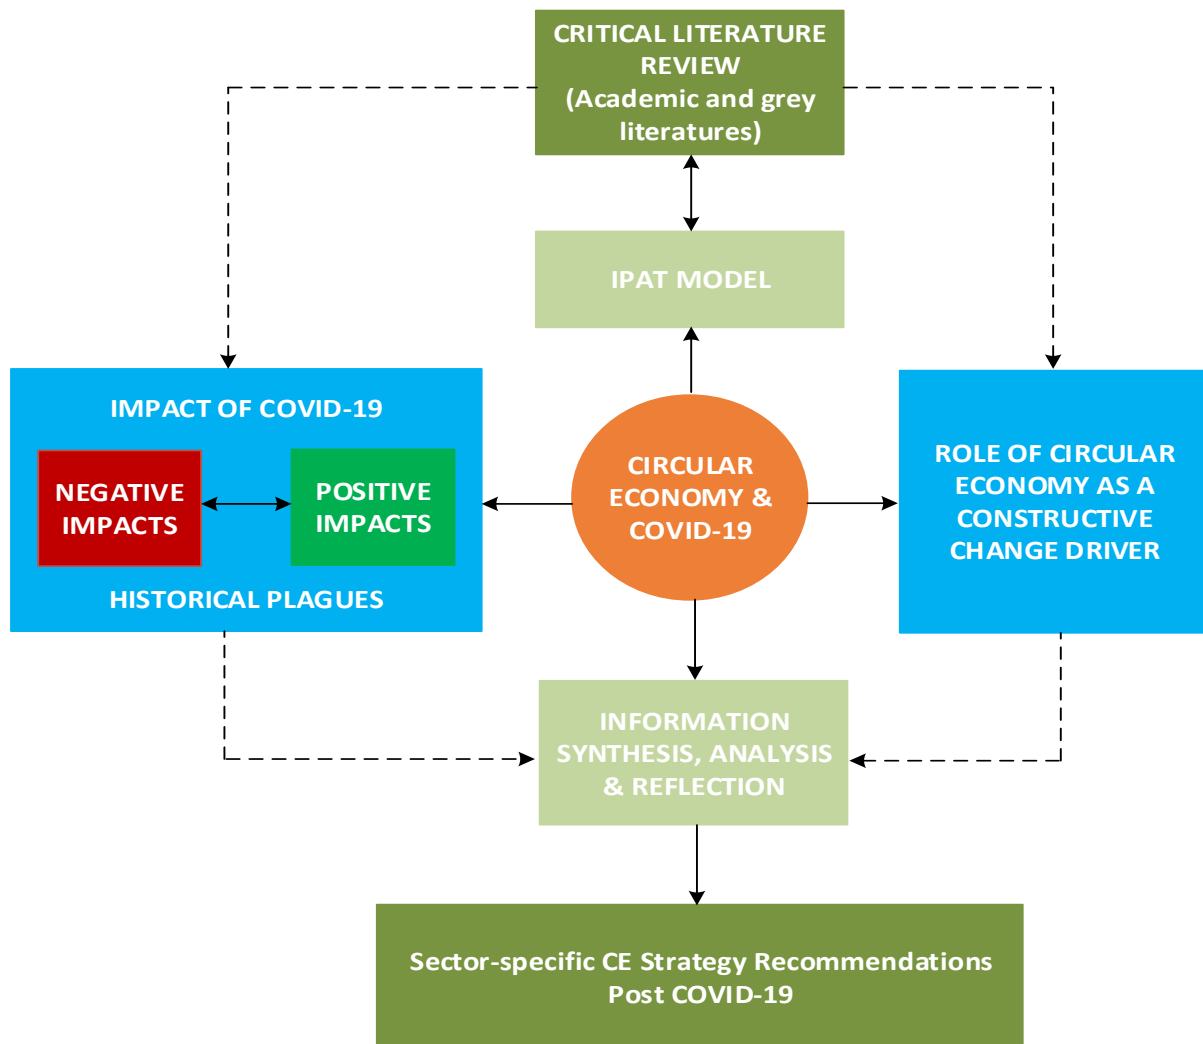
CRITICAL LITERATURE REVIEW
(Academic and grey literatures)

IPAT MODEL

IMPACT OF COVID-19

NEGATIVE IMPACTS

POSITIVE IMPACTS

HISTORICAL PLAGUES

CIRCULAR ECONOMY & COVID-19

ROLE OF CIRCULAR ECONOMY AS A CONSTRUCTIVE CHANGE DRIVER

INFORMATION SYNTHESIS, ANALYSIS & REFLECTION

Sector-specific CE Strategy Recommendations Post COVID-19